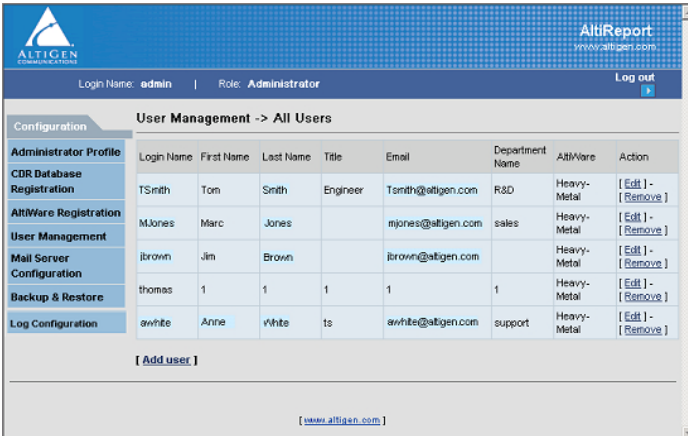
ALTIGEN
COMMUNICATIONS

AltiReport
www.altigen.com

Login Name: admin | Role: Administrator

Log out

Configuration

Administrator Profile

CDR Database Registration

AltiWare Registration

User Management

Mail Server Configuration

Backup & Restore

Log Configuration

User Management -> All Users

| Login Name | First Name | Last Name | Title | Email | Department Name | AltiWare | Action |
|---|---|---|---|---|---|---|---|
| TSmith | Tom | Smith | Engineer | Tsmith@altigen.com | R&D | Heavy-Metal | [ Edit ] - [ Remove ] |
| MJones | Marc | Jones | | mjones@altigen.com | sales | Heavy-Metal | [ Edit ] - [ Remove ] |
| jbrown | Jim | Brown | | jbrown@altigen.com | | Heavy-Metal | [ Edit ] - [ Remove ] |
| thomas | 1 | 1 | 1 | 1 | 1 | Heavy-Metal | [ Edit ] - [ Remove ] |
| awhite | Anne | White | ts | awhite@altigen.com | support | Heavy-Metal | [ Edit ] - [ Remove ] |

[ Add user ]

[ www.altigen.com ]